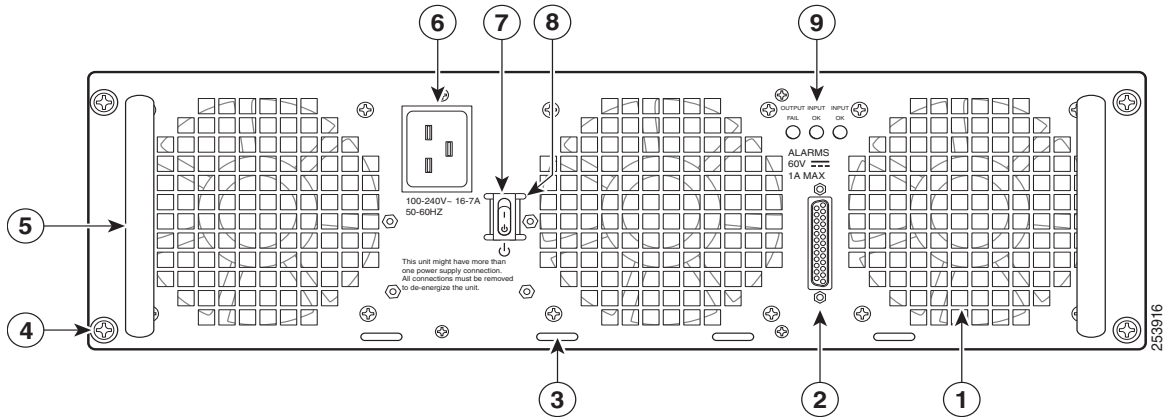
6
7
8
9

OUTPUT FAIL
INPUT OK
INPUT OK

ALARMS
60V ⎓
1A MAX

100-240V~ 16-7A
50-60HZ

This unit might have more than one power supply connection. All connections must be removed to de-energize the unit.

5
4
3
2
1

253916